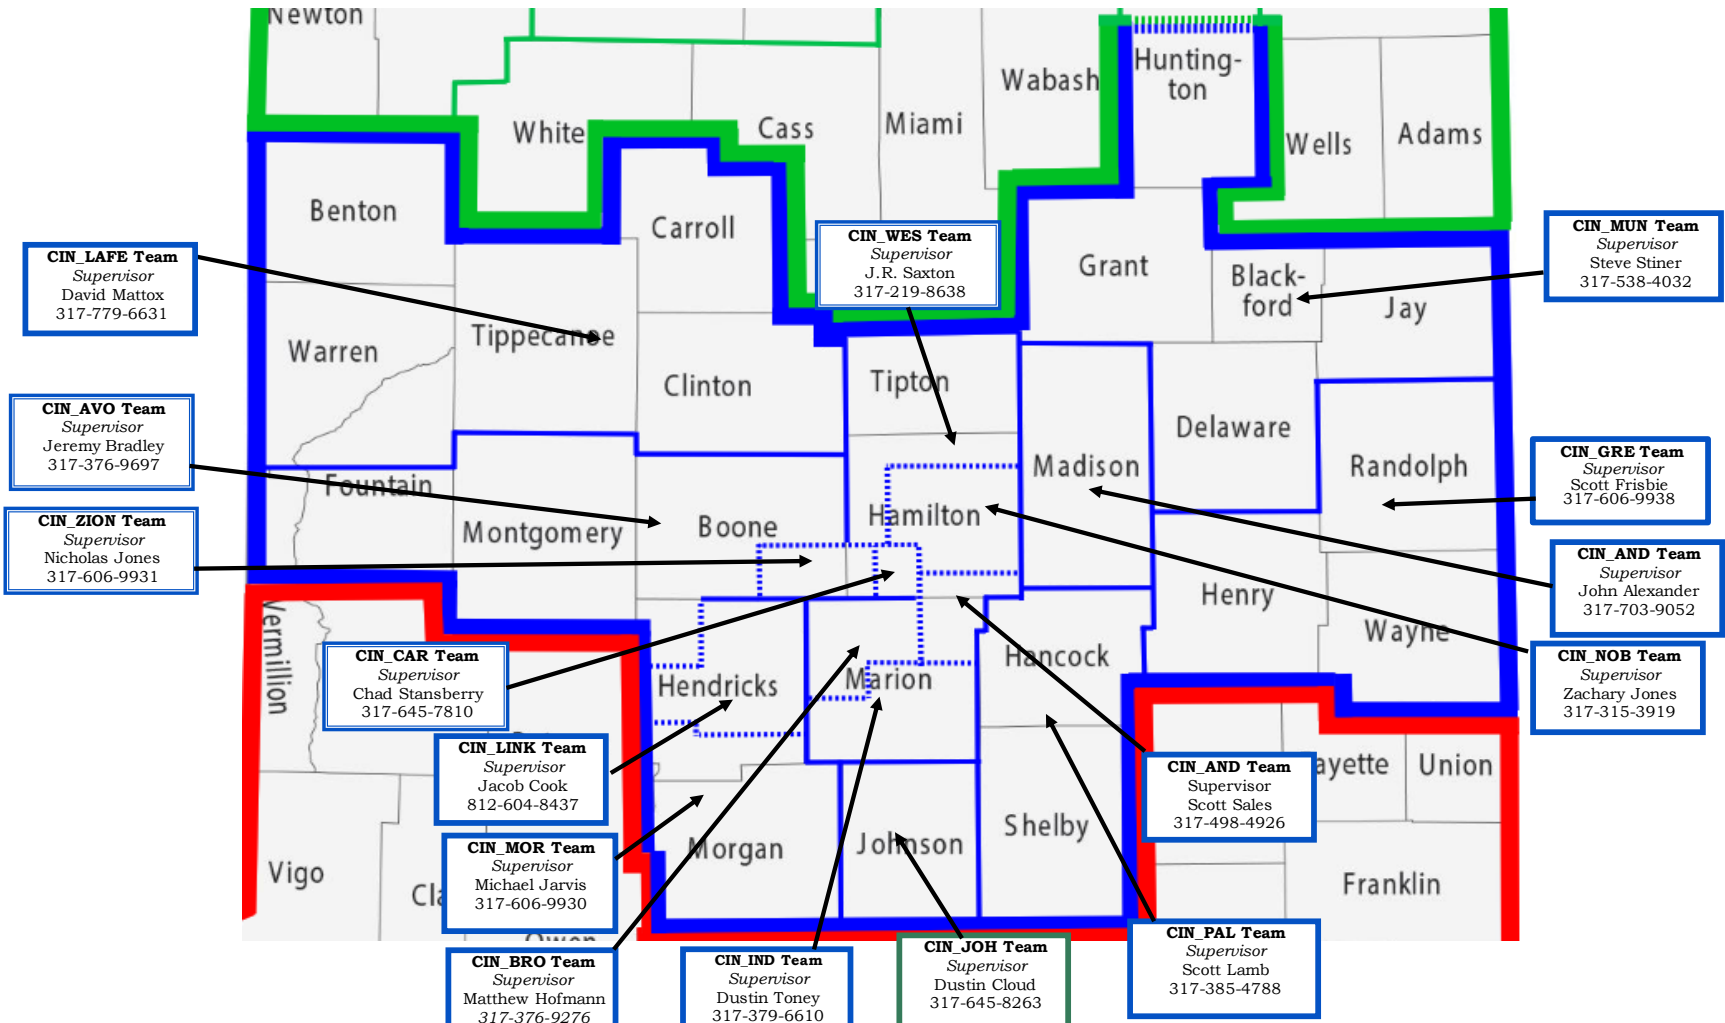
Newton

White

Cass

Miami

Wabash

Hunting-ton

Wells

Adams

Benton

Carroll

Grant

Black-ford

Jay

Warren

Tippecanoe

Clinton

Tipton

Madison

Delaware

Randolph

Fountain

Montgomery

Boone

Hamilton

Henry

Wayne

Vermillion

Hendricks

Marion

Hancock

Fayette

Union

Vigo

Clay

Morgan

Johnson

Shelby

Franklin

Owen

CIN_LAFE Team
Supervisor
David Mattox
317-779-6631

CIN_WES Team
Supervisor
J.R. Saxton
317-219-8638

CIN_MUN Team
Supervisor
Steve Stiner
317-538-4032

CIN_AVO Team
Supervisor
Jeremy Bradley
317-376-9697

CIN_GRE Team
Supervisor
Scott Frisbie
317-606-9938

CIN_ZION Team
Supervisor
Nicholas Jones
317-606-9931

CIN_AND Team
Supervisor
John Alexander
317-703-9052

CIN_CAR Team
Supervisor
Chad Stansberry
317-645-7810

CIN_NOB Team
Supervisor
Zachary Jones
317-315-3919

CIN_LINK Team
Supervisor
Jacob Cook
812-604-8437

CIN_AND Team
Supervisor
Scott Sales
317-498-4926

CIN_MOR Team
Supervisor
Michael Jarvis
317-606-9930

CIN_BRO Team
Supervisor
Matthew Hofmann
317-376-9276

CIN_IND Team
Supervisor
Dustin Toney
317-379-6610

CIN_JOH Team
Supervisor
Dustin Cloud
317-645-8263

CIN_PAL Team
Supervisor
Scott Lamb
317-385-4788